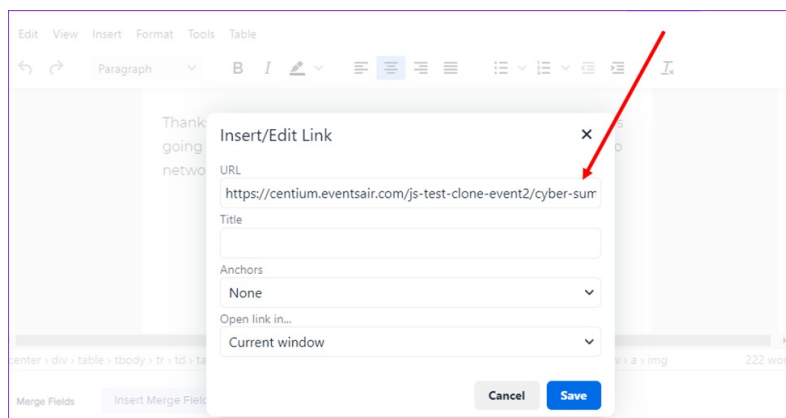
Edit View Insert Format Tools Table

Paragraph

Thank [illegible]
going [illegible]
netwo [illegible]

Insert/Edit Link

URL

https://centium.eventsair.com/js-test-clone-event2/cyber-sum

Title

Anchors

None

Open link in...

Current window

Cancel Save

center › div › table › tbody › tr › td › ta

› a › img

222 wo

Merge Fields

Insert Merge Field